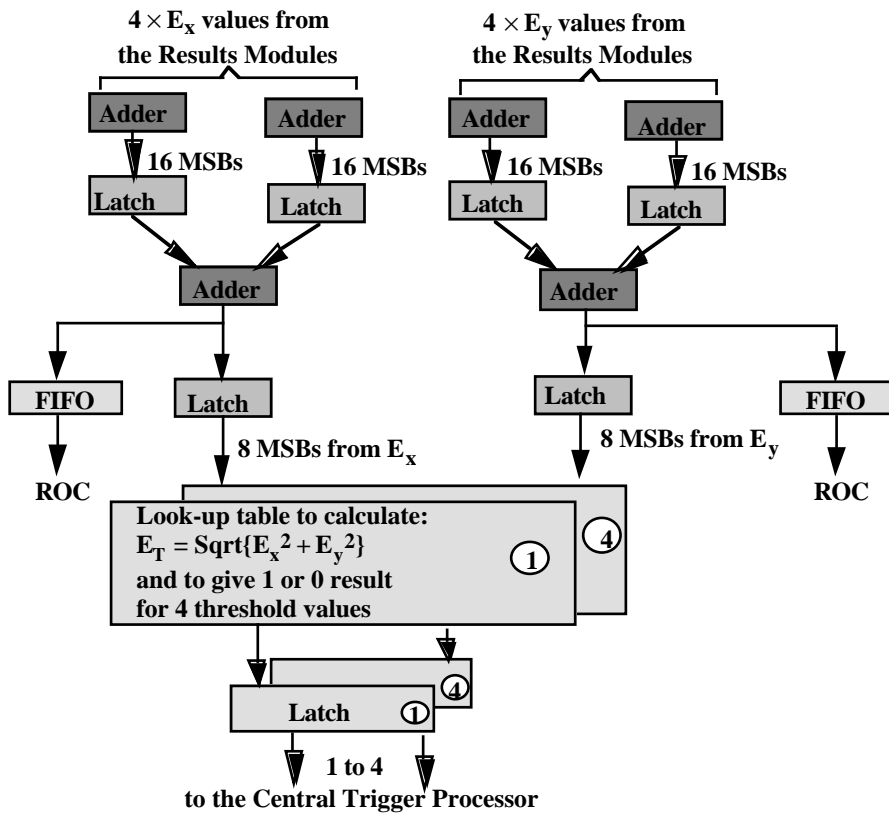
$4 \times E_x$ values from the Results Modules

$4 \times E_y$ values from the Results Modules

Adder

Adder

Adder

Adder

16 MSBs

16 MSBs

16 MSBs

16 MSBs

Latch

Latch

Latch

Latch

Adder

Adder

FIFO

Latch

Latch

FIFO

ROC

8 MSBs from $E_x$

8 MSBs from $E_y$

ROC

Look-up table to calculate:
$E_T = Sqrt\{E_x^2 + E_y^2\}$
and to give 1 or 0 result
for 4 threshold values

1

4

Latch

1

4

1 to 4
to the Central Trigger Processor